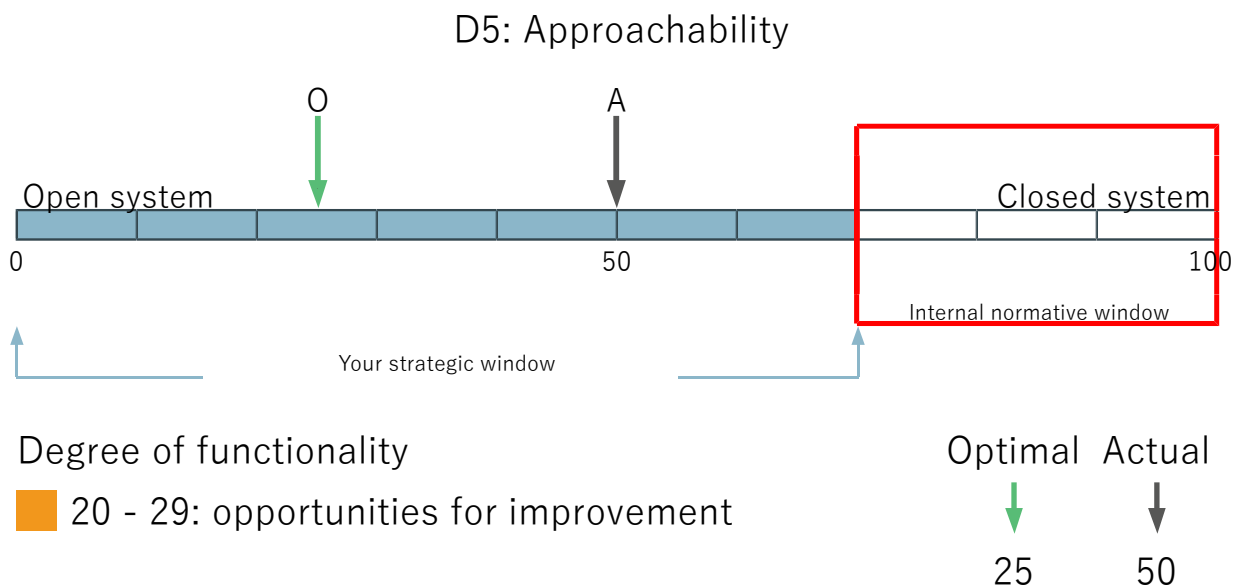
D5: Approachability

O

A

Open system

Closed system

0

50

100

Internal normative window

Your strategic window

Degree of functionality

20 - 29: opportunities for improvement

Optimal

Actual

25

50